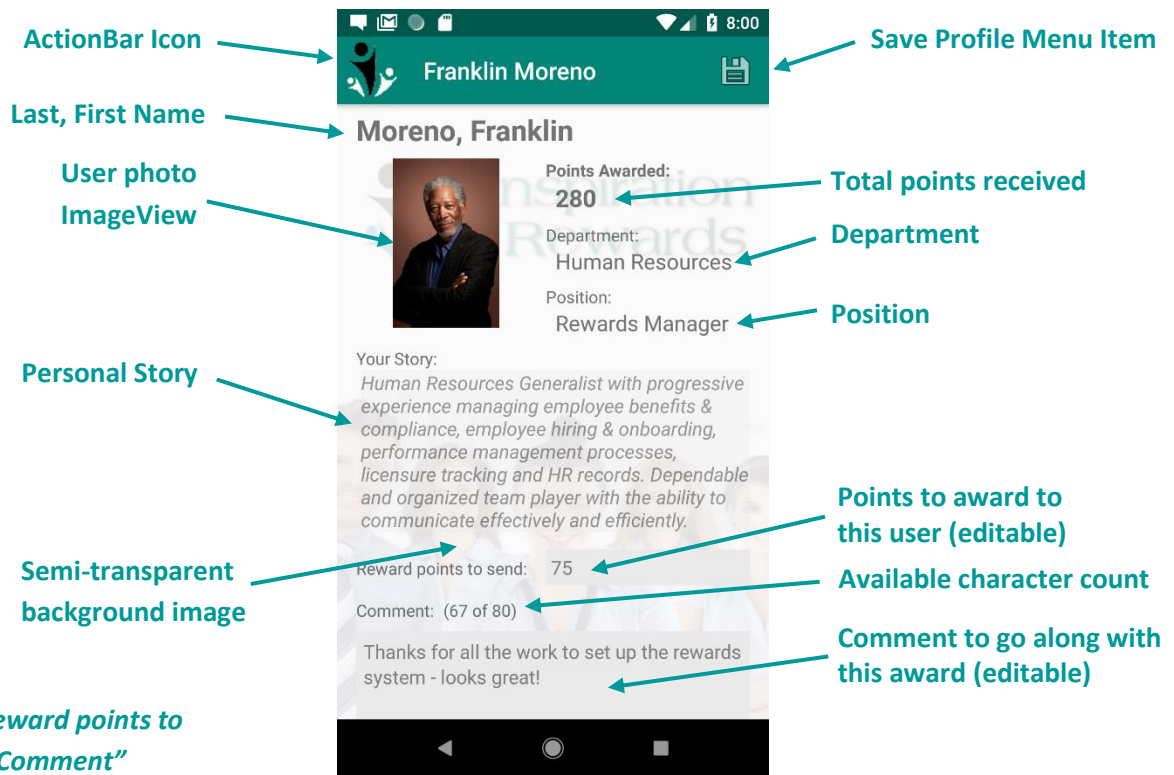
ActionBar Icon

8:00

Franklin Moreno

Save Profile Menu Item

Last, First Name

Moreno, Franklin

User photo ImageView

Points Awarded:
280

Total points received

Department:
Human Resources

Department

Position:
Rewards Manager

Position

Personal Story

Your Story:
Human Resources Generalist with progressive experience managing employee benefits & compliance, employee hiring & onboarding, performance management processes, licensure tracking and HR records. Dependable and organized team player with the ability to communicate effectively and efficiently.

Points to award to this user (editable)

Semi-transparent background image

Reward points to send: 75

Available character count

Comment: (67 of 80)

Comment to go along with this award (editable)

Thanks for all the work to set up the rewards system - looks great!

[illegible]eward points to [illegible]Comment"